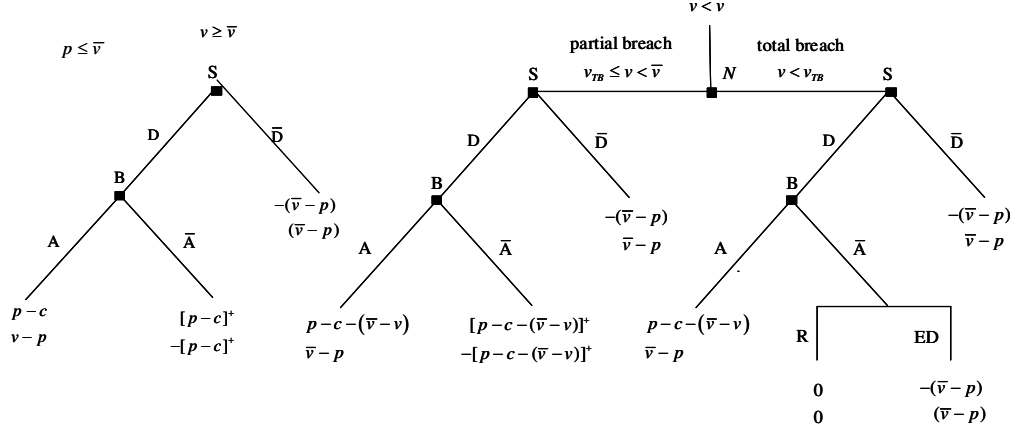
$p \le \overline{v}$

$v \ge \overline{v}$

S

D

$\overline{D}$

B

A

$\overline{A}$

$p-c$
$v-p$

$[p-c]^+$
$-[p-c]^+$

$-(\overline{v}-p)$
$(\overline{v}-p)$

$v < v$

partial breach
$v_{TB} \le v < \overline{v}$

total breach
$v < v_{TB}$

S

$N$

S

D

$\overline{D}$

B

A

$\overline{A}$

$p-c-(\overline{v}-v)$
$\overline{v}-p$

$[p-c-(\overline{v}-v)]^+$
$-[p-c-(\overline{v}-v)]^+$

$-(\overline{v}-p)$
$\overline{v}-p$

D

$\overline{D}$

B

A

$\overline{A}$

$p-c-(\overline{v}-v)$
$\overline{v}-p$

R

ED

0
0

$-(\overline{v}-p)$
$(\overline{v}-p)$

$-(\overline{v}-p)$
$\overline{v}-p$